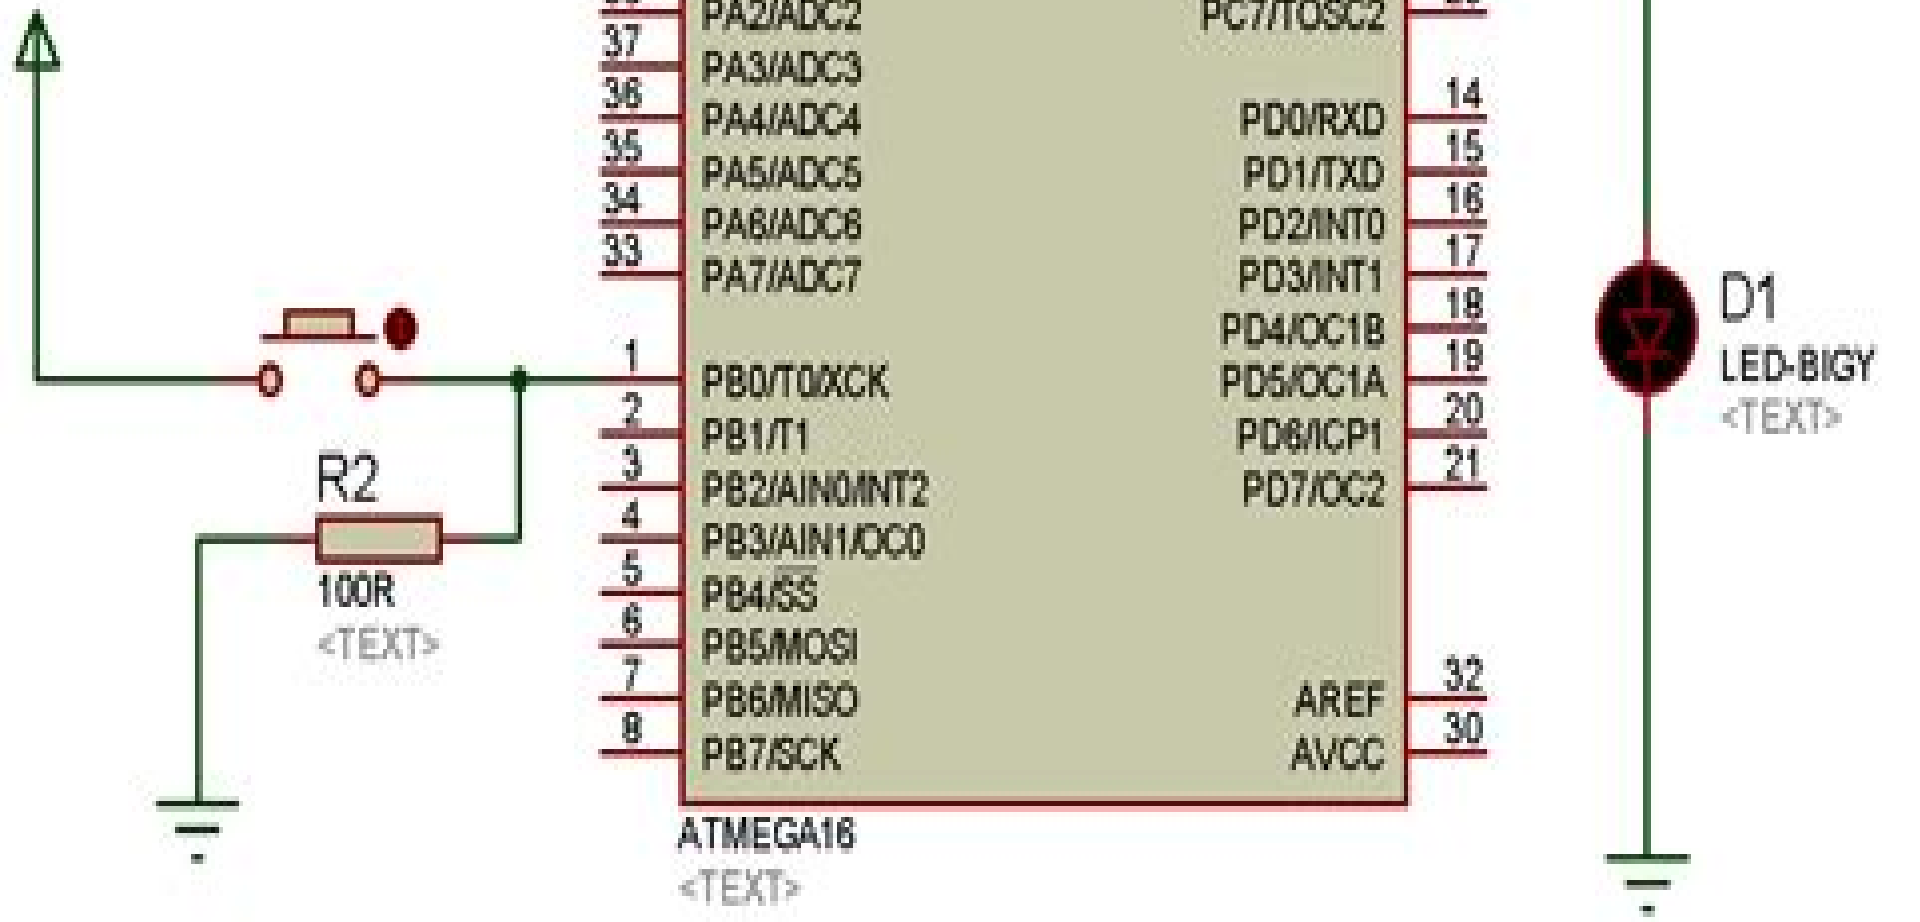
PA2/ADC2
37
PA3/ADC3
36
PA4/ADC4
35
PA5/ADC5
34
PA6/ADC6
33
PA7/ADC7
PC7/TOSC2
14
PD0/RXD
15
PD1/TXD
16
PD2/INT0
17
PD3/INT1
18
PD4/OC1B
19
PD5/OC1A
20
PD6/ICP1
21
PD7/OC2
D1
LED-BIGY
<TEXT>
1
PB0/T0/XCK
2
PB1/T1
3
PB2/AIN0/INT2
4
PB3/AIN1/OC0
5
PB4/$\overline{SS}$
6
PB5/MOSI
7
PB6/MISO
8
PB7/SCK
R2
100R
<TEXT>
32
AREF
30
AVCC
ATMEGA16
<TEXT>